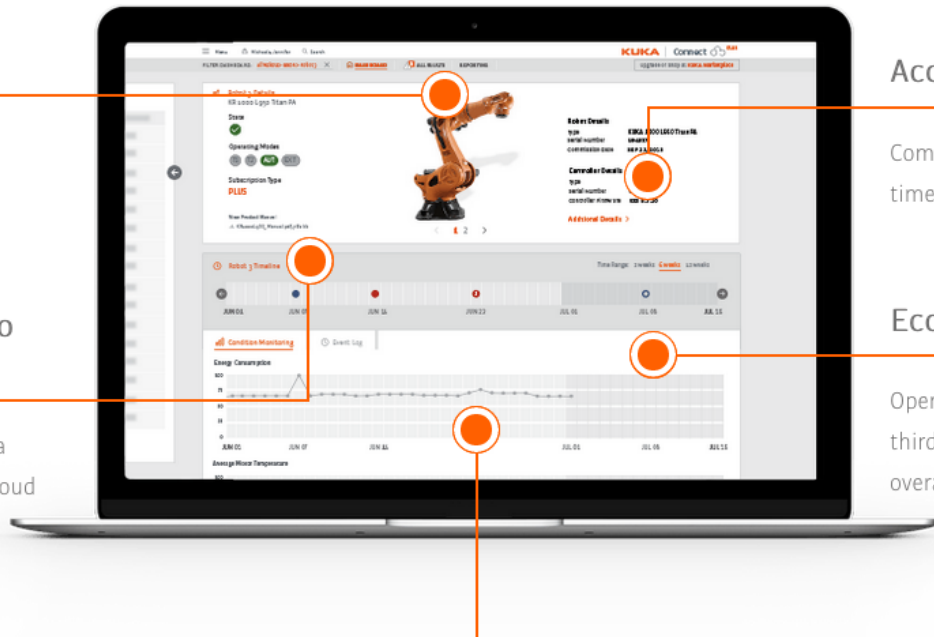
Acc

Com

time

Eco

Oper

thir

overa

o

a

oud

Menu

Search

KUKA | Connect

FILTER DASHBOARD:

MAIN BOARD

ALL ROBOTS

REPORTING

KUKA marketplace

Robot 3 Details

KR 1000 L950 Titan PA

State

Operating Modes

AUT

EXT

Subscription Type

PLUS

Robot Details

type

serial number

commission date

KUKA KR1000L950TitanPA

Controller Details

type

serial number

controller

Additional Details >

1 2

Robot 3 Timeline

Time Range: 2 weeks 6 weeks 12 weeks

JUN 01

JUN 07

JUN 16

JUN 23

JUL 01

JUL 05

JUL 15

Condition Monitoring

Event Log

Energy Consumption

100

75

50

25

0

JUN 01

JUN 07

JUN 16

JUL 01

JUL 05

JUL 15

Average Motor Temperature

100